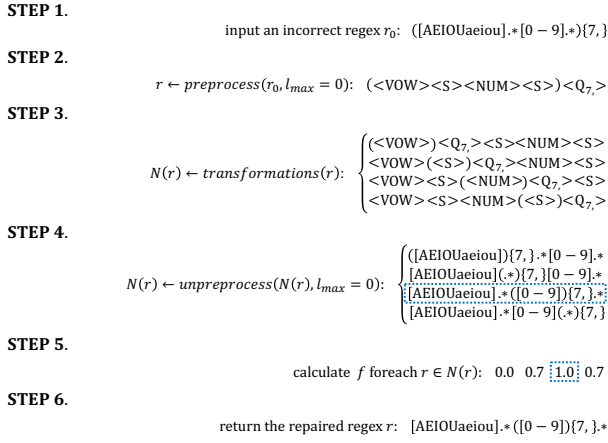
**STEP 1.**

input an incorrect regex $r_0$: ([AEIOUaeiou].∗[0 − 9].∗){7, }

**STEP 2.**

$r \leftarrow preprocess(r_0, l_{max} = 0)$: (<VOW><S><NUM><S>)<Q$_{7,}$>

**STEP 3.**

$N(r) \leftarrow transformations(r)$:
(<VOW>)<Q$_{7,}$><S><NUM><S>
<VOW>(<S>)<Q$_{7,}$><NUM><S>
<VOW><S>(<NUM>)<Q$_{7,}$><S>
<VOW><S><NUM>(<S>)<Q$_{7,}$>

**STEP 4.**

$N(r) \leftarrow unpreprocess(N(r), l_{max} = 0)$:
([AEIOUaeiou]){7, }.∗[0 − 9].∗
[AEIOUaeiou](.∗){7, }[0 − 9].∗
[AEIOUaeiou].∗([0 − 9]){7, }.∗
[AEIOUaeiou].∗[0 − 9](.∗){7, }

**STEP 5.**

calculate $f$ foreach $r \in N(r)$: 0.0 0.7 1.0 0.7

**STEP 6.**

return the repaired regex $r$: [AEIOUaeiou].∗([0 − 9]){7, }.∗